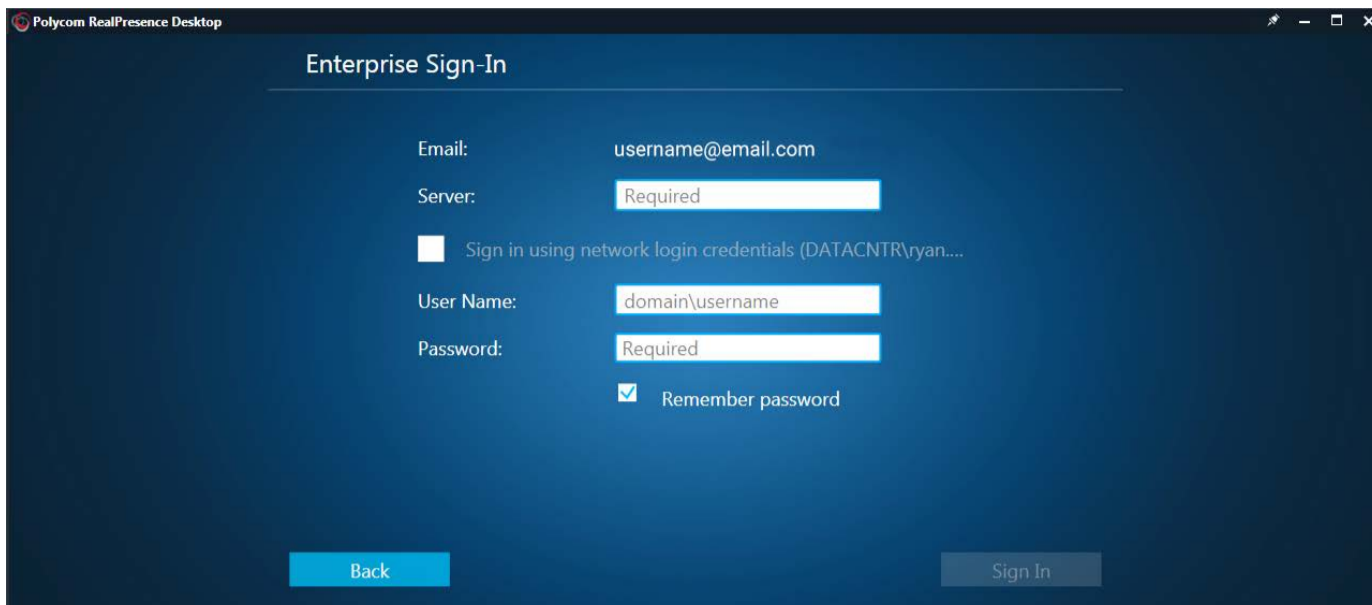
Polycom RealPresence Desktop

Enterprise Sign-In

Email: username@email.com

Server: Required

Sign in using network login credentials (DATACNTR\ryan....

User Name: domain\username

Password: Required

Remember password

Back

Sign In